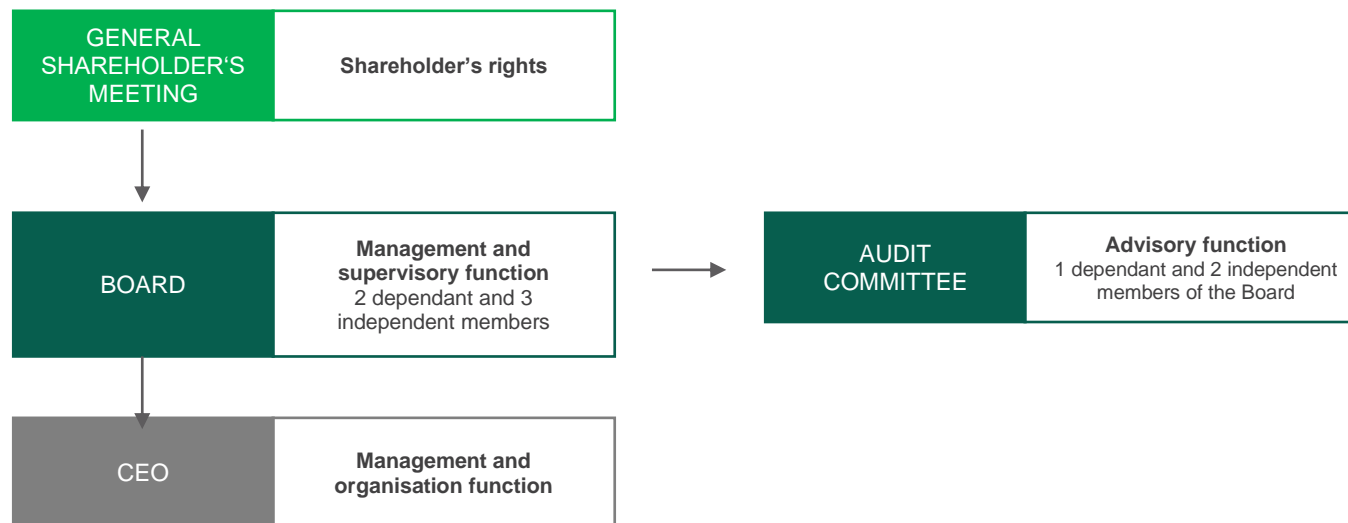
GENERAL SHAREHOLDER'S MEETING

Shareholder's rights

BOARD

Management and supervisory function
2 dependant and 3 independent members

AUDIT COMMITTEE

Advisory function
1 dependant and 2 independent members of the Board

CEO

Management and organisation function